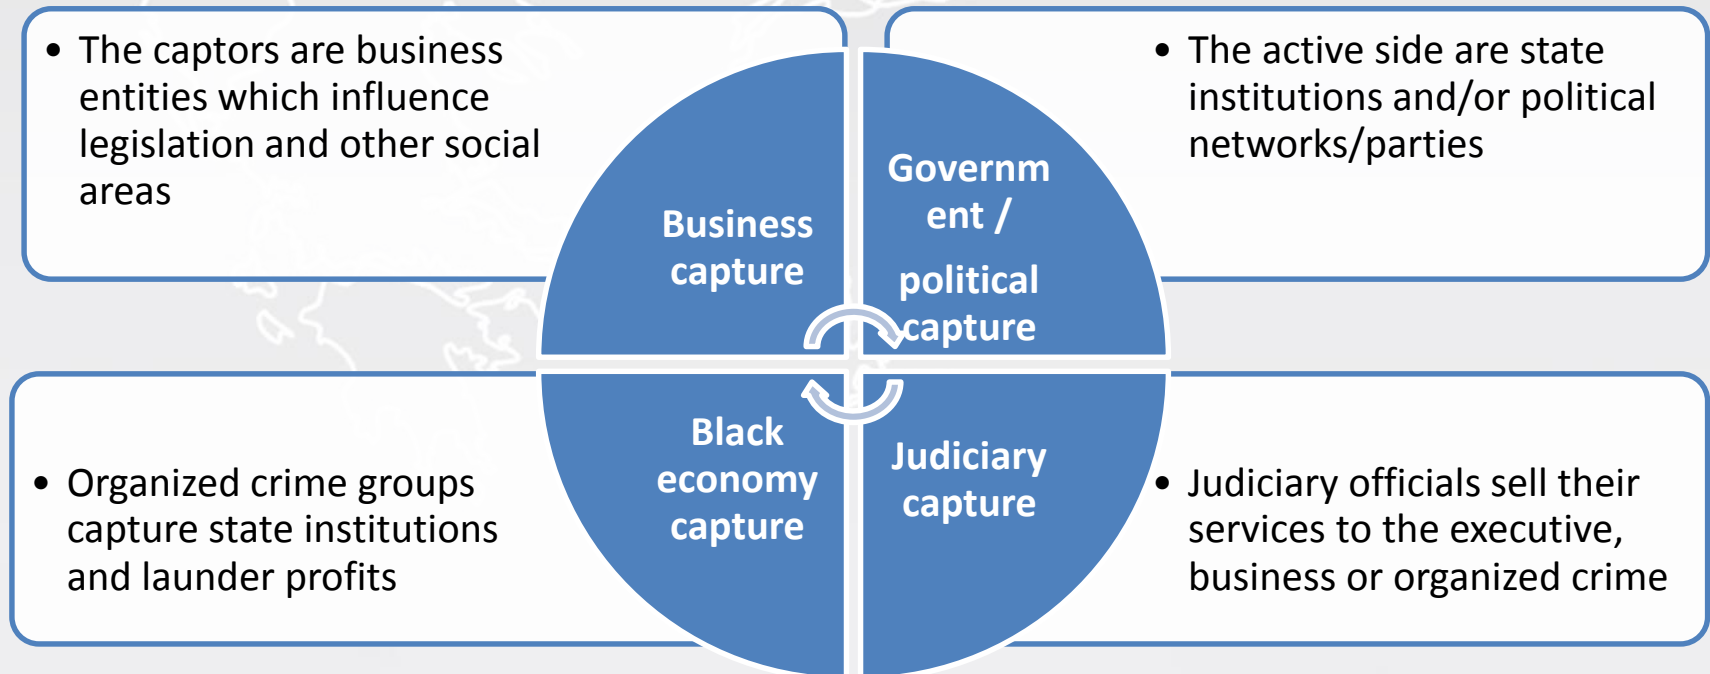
• The captors are business entities which influence legislation and other social areas

Business capture

Governm ent / political capture

• The active side are state institutions and/or political networks/parties

• Organized crime groups capture state institutions and launder profits

Black economy capture

Judiciary capture

• Judiciary officials sell their services to the executive, business or organized crime